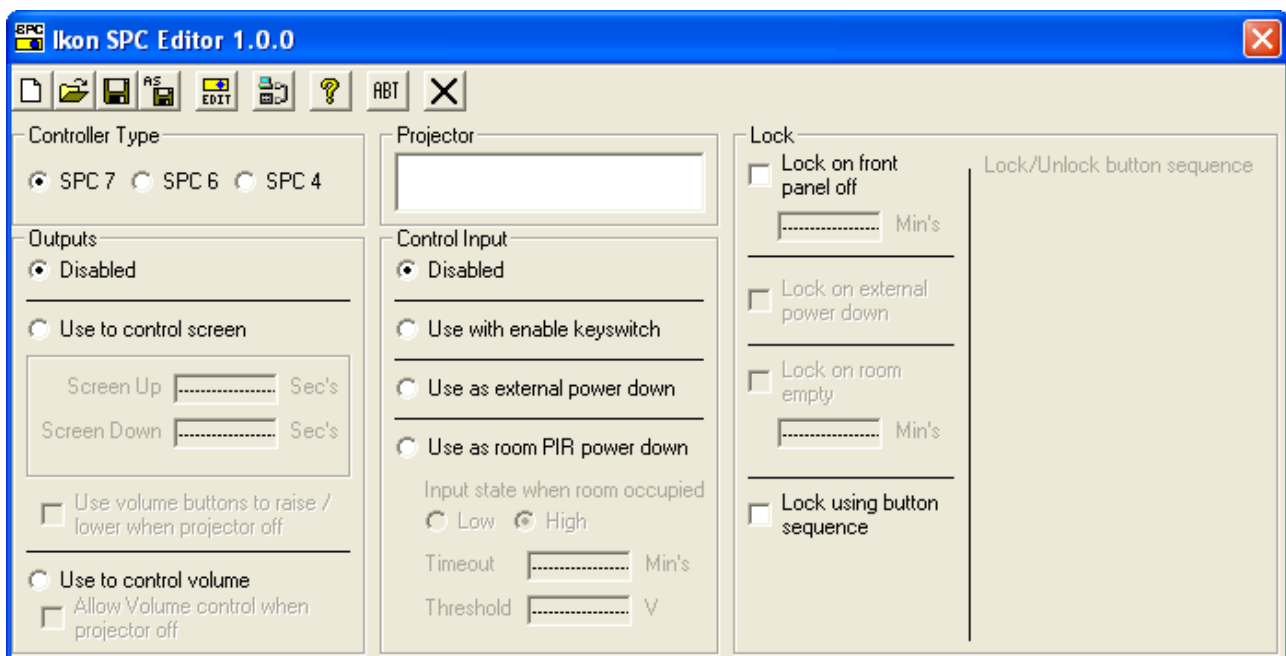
Ikon SPC Editor 1.0.0

ABT

Controller Type
SPC 7 SPC 6 SPC 4

Outputs
Disabled
Use to control screen
Screen Up Sec's
Screen Down Sec's
Use volume buttons to raise / lower when projector off
Use to control volume
Allow Volume control when projector off

Projector

Control Input
Disabled
Use with enable keyswitch
Use as external power down
Use as room PIR power down
Input state when room occupied
Low High
Timeout Min's
Threshold V

Lock
Lock on front panel off
Min's
Lock on external power down
Lock on room empty
Min's
Lock using button sequence

Lock/Unlock button sequence